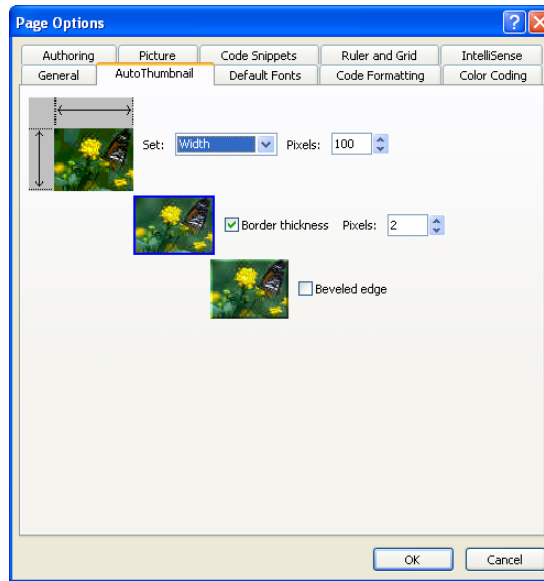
Page Options

Authoring
Picture
Code Snippets
Ruler and Grid
IntelliSense
General
AutoThumbnail
Default Fonts
Code Formatting
Color Coding

Set: Width Pixels: 100

Border thickness Pixels: 2

Beveled edge

OK
Cancel